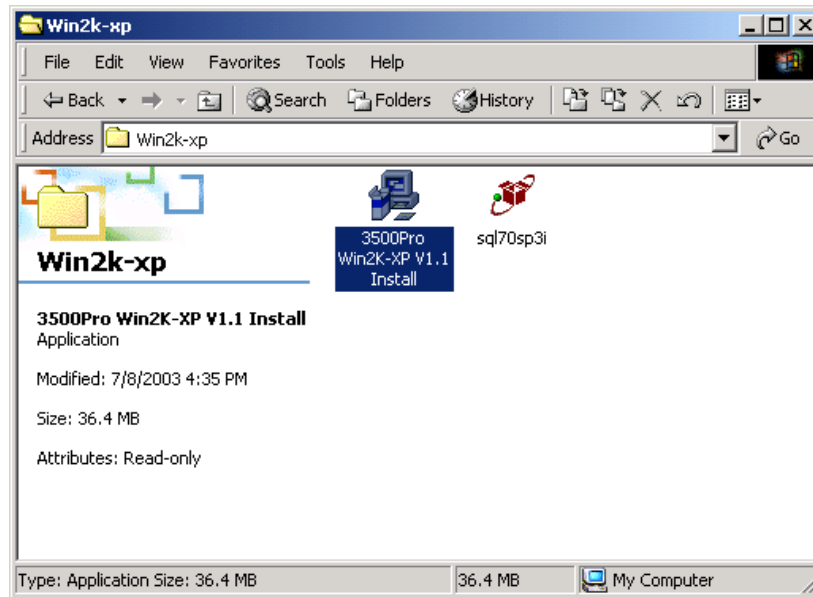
Win2k-xp

File Edit View Favorites Tools Help

Back Search Folders History

Address Win2k-xp Go

Win2k-xp

3500Pro Win2K-XP V1.1 Install

sql70sp3i

3500Pro Win2K-XP V1.1 Install
Application

Modified: 7/8/2003 4:35 PM

Size: 36.4 MB

Attributes: Read-only

Type: Application Size: 36.4 MB | 36.4 MB | My Computer